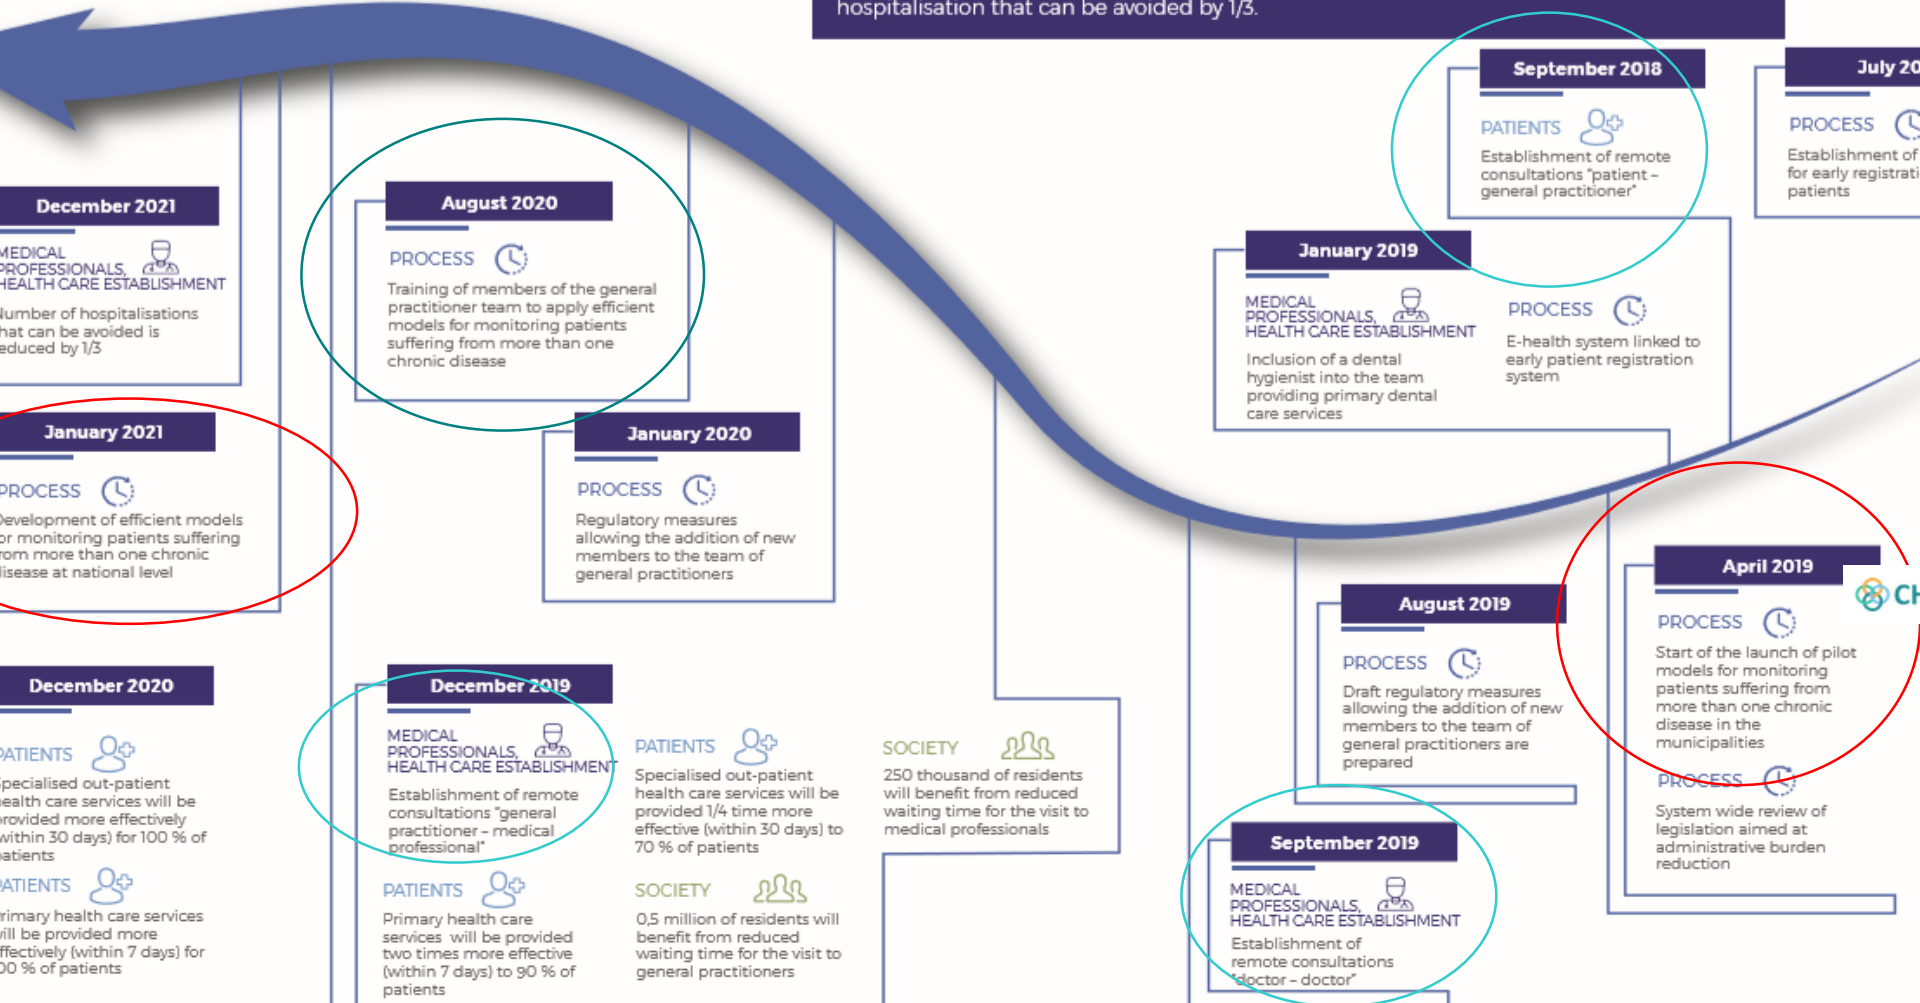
hospitalisation that can be avoided by 1/3.

September 2018

PATIENTS

Establishment of remote consultations "patient – general practitioner"

July 20

PROCESS

Establishment of for early registrati patients

December 2021

MEDICAL PROFESSIONALS, HEALTH CARE ESTABLISHMENT

Number of hospitalisations that can be avoided is reduced by 1/3

August 2020

PROCESS

Training of members of the general practitioner team to apply efficient models for monitoring patients suffering from more than one chronic disease

January 2019

MEDICAL PROFESSIONALS, HEALTH CARE ESTABLISHMENT

Inclusion of a dental hygienist into the team providing primary dental care services

PROCESS

E-health system linked to early patient registration system

January 2021

PROCESS

Development of efficient models for monitoring patients suffering from more than one chronic disease at national level

January 2020

PROCESS

Regulatory measures allowing the addition of new members to the team of general practitioners

April 2019

PROCESS

Start of the launch of pilot models for monitoring patients suffering from more than one chronic disease in the municipalities

PROCESS

System wide review of legislation aimed at administrative burden reduction

August 2019

PROCESS

Draft regulatory measures allowing the addition of new members to the team of general practitioners are prepared

December 2020

PATIENTS

Specialised out-patient health care services will be provided more effectively within 30 days) for 100 % of patients

PATIENTS

Primary health care services will be provided more effectively (within 7 days) for 100 % of patients

December 2019

MEDICAL PROFESSIONALS, HEALTH CARE ESTABLISHMENT

Establishment of remote consultations "general practitioner – medical professional"

PATIENTS

Specialised out-patient health care services will be provided 1/4 time more effective (within 30 days) to 70 % of patients

SOCIETY

250 thousand of residents will benefit from reduced waiting time for the visit to medical professionals

PATIENTS

Primary health care services will be provided two times more effective (within 7 days) to 90 % of patients

SOCIETY

0,5 million of residents will benefit from reduced waiting time for the visit to general practitioners

September 2019

MEDICAL PROFESSIONALS, HEALTH CARE ESTABLISHMENT

Establishment of remote consultations "doctor – doctor"

CH